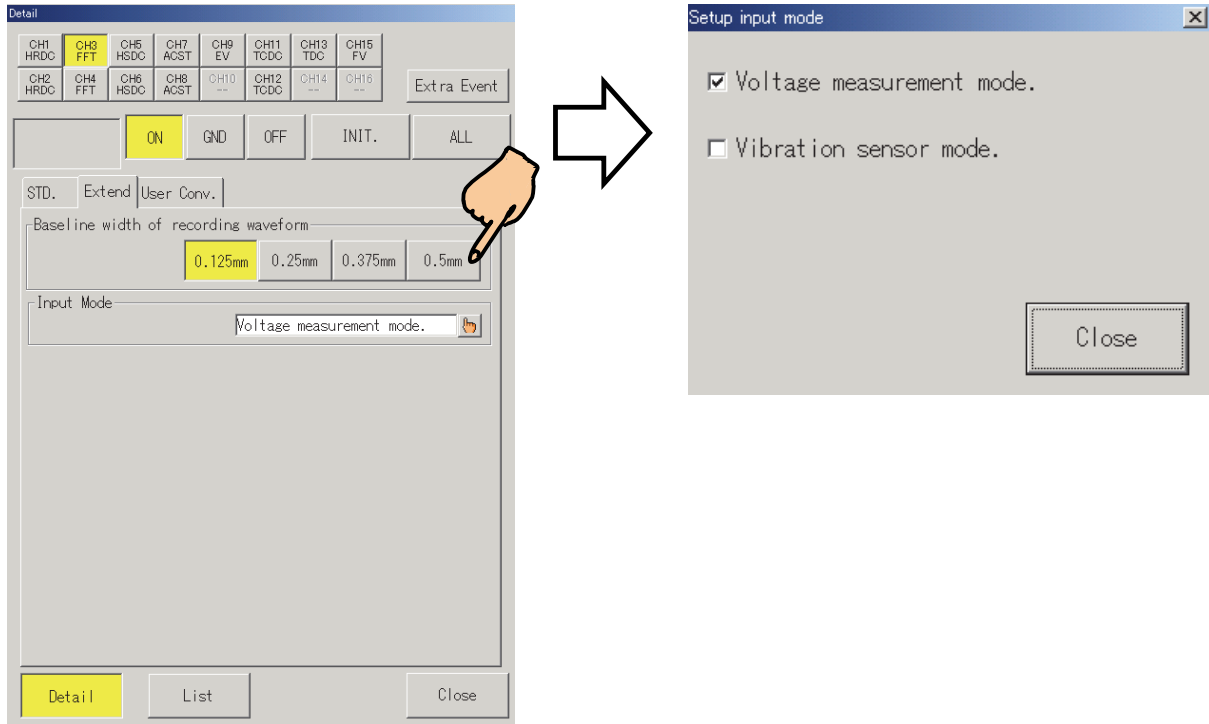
Detail

CH1 HRDC
CH3 FFT
CH5 HSDC
CH7 ACST
CH9 EV
CH11 TCDC
CH13 TDC
CH15 FV
CH2 HRDC
CH4 FFT
CH6 HSDC
CH8 ACST
CH10 --
CH12 TCDC
CH14 --
CH16 --

Extra Event

ON
GND
OFF
INIT.
ALL

STD.
Extend
User Conv.

Baseline width of recording waveform
0.125mm
0.25mm
0.375mm
0.5mm

Input Mode
Voltage measurement mode.

Detail
List
Close

Setup input mode

☑ Voltage measurement mode.
☐ Vibration sensor mode.

Close